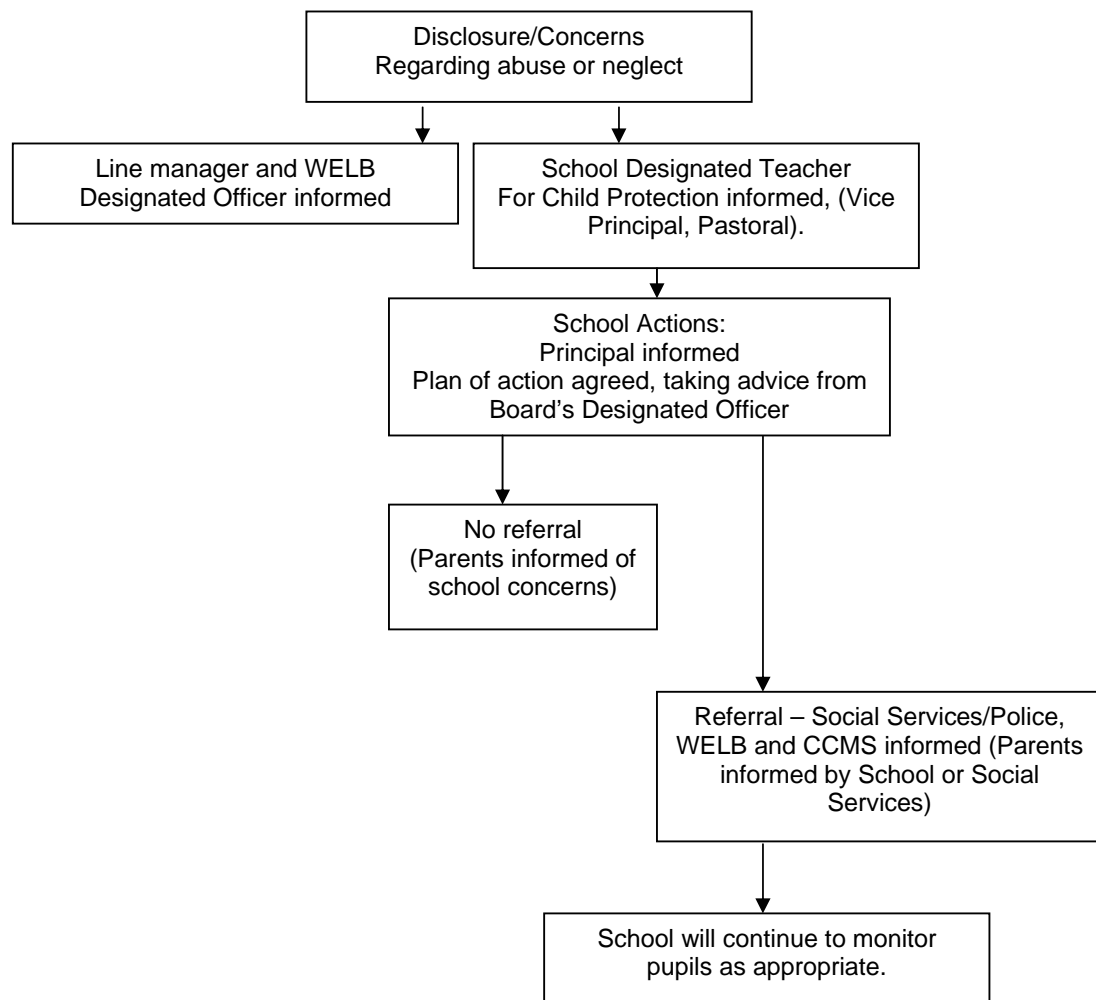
Disclosure/Concerns
Regarding abuse or neglect

Line manager and WELB
Designated Officer informed

School Designated Teacher
For Child Protection informed, (Vice Principal, Pastoral).

School Actions:
Principal informed
Plan of action agreed, taking advice from Board's Designated Officer

No referral
(Parents informed of school concerns)

Referral – Social Services/Police, WELB and CCMS informed (Parents informed by School or Social Services)

School will continue to monitor pupils as appropriate.